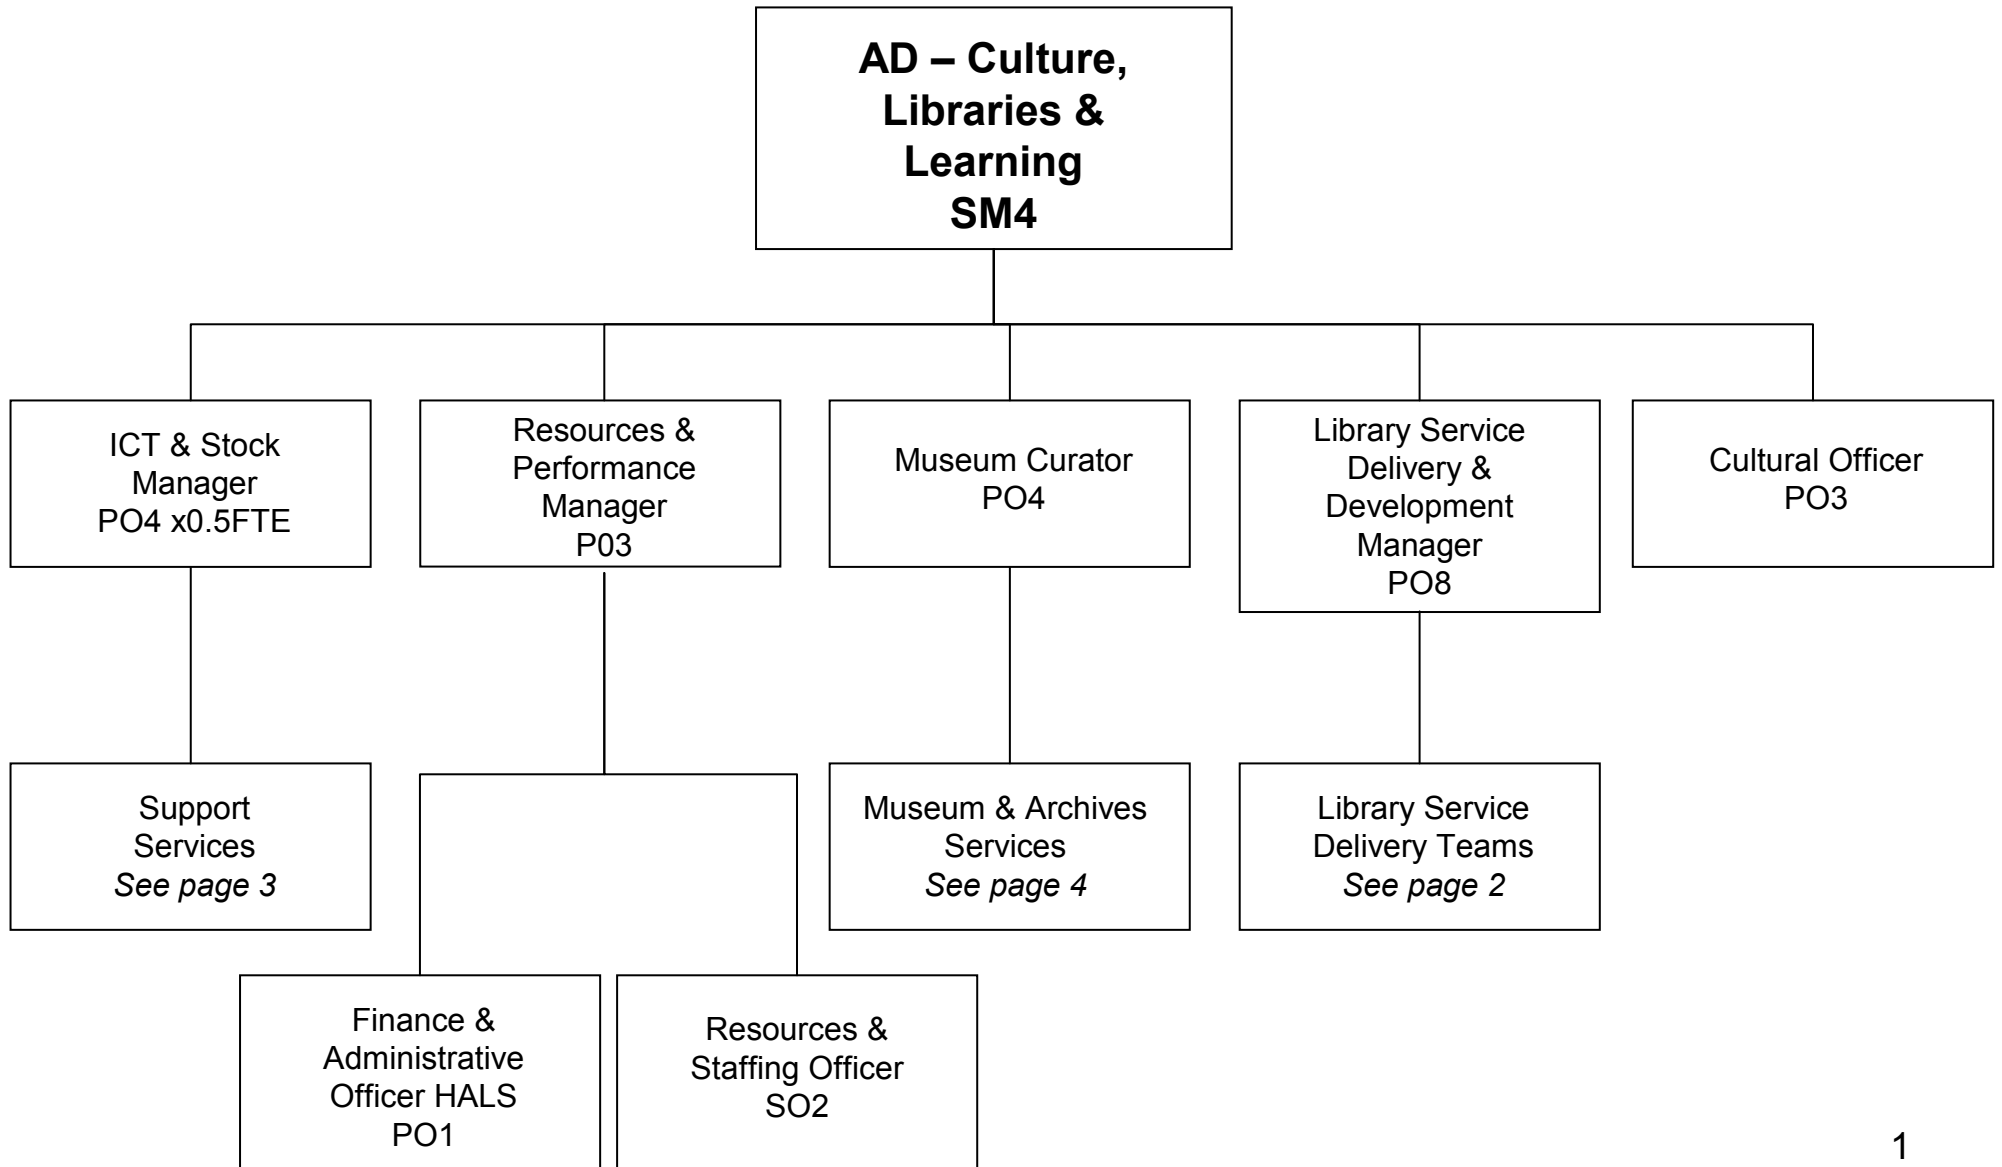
AD – Culture, Libraries & Learning SM4

ICT & Stock Manager PO4 x0.5FTE

Resources & Performance Manager P03

Museum Curator PO4

Library Service Delivery & Development Manager PO8

Cultural Officer PO3

Support Services *See page 3*

Museum & Archives Services *See page 4*

Library Service Delivery Teams *See page 2*

Finance & Administrative Officer HALS PO1

Resources & Staffing Officer SO2

1